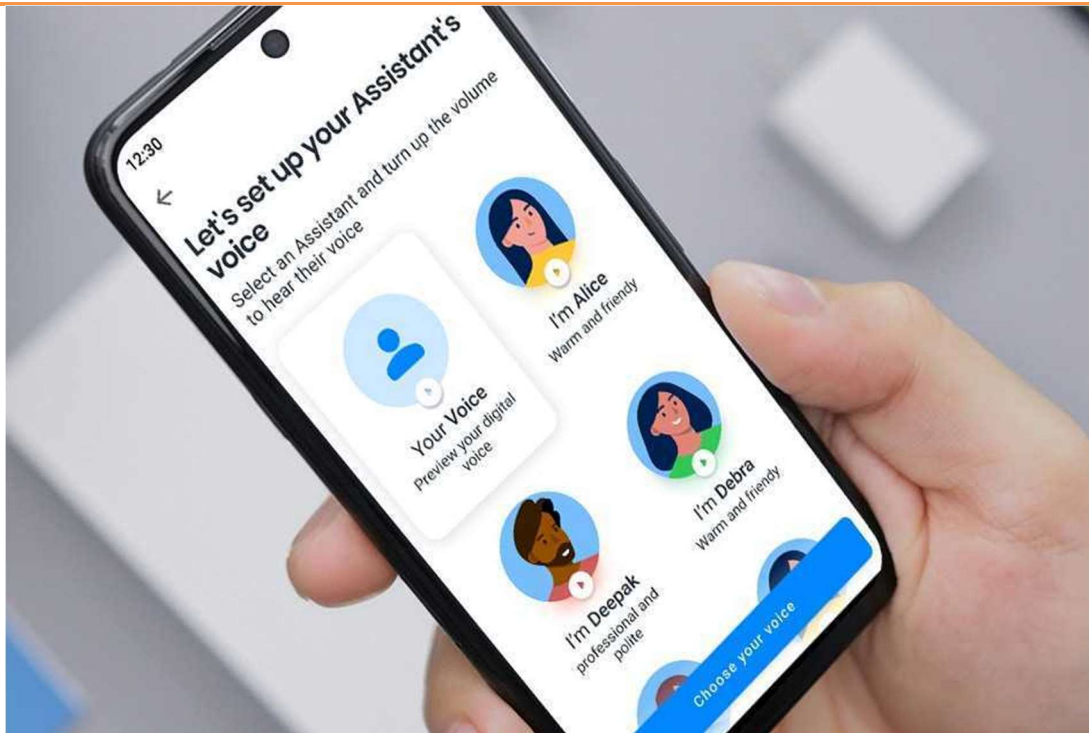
12:30

←

Let's set up your Assistant's voice

Select an Assistant and turn up the volume to hear their voice

Your Voice
Preview your digital voice

I'm Alice
Warm and friendly

I'm Debra
Warm and friendly

I'm Deepak
professional and polite

Choose your voice